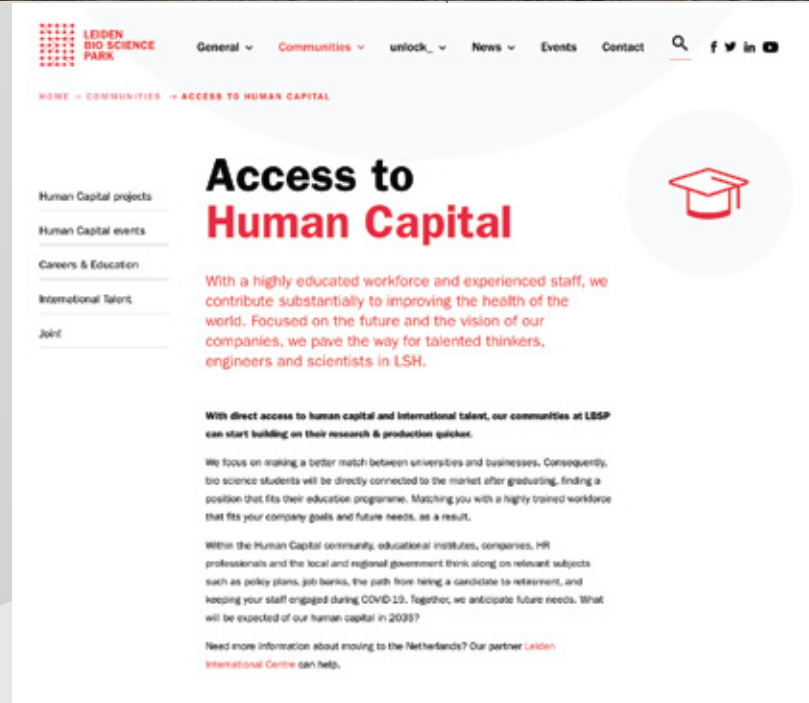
LEIDEN BIO SCIENCE PARK

General ⌄ Communities ⌄ unlock_ ⌄ News ⌄ Events Contact

HOME → COMMUNITIES → ACCESS TO HUMAN CAPITAL

Human Capital projects

Human Capital events

Careers & Education

International Talent

Join!

Access to Human Capital

With a highly educated workforce and experienced staff, we contribute substantially to improving the health of the world. Focused on the future and the vision of our companies, we pave the way for talented thinkers, engineers and scientists in LSH.

With direct access to human capital and international talent, our communities at LBSP can start building on their research & production quicker.

We focus on making a better match between universities and businesses. Consequently, bio science students will be directly connected to the market after graduating, finding a position that fits their education programme. Matching you with a highly trained workforce that fits your company goals and future needs, as a result.

Within the Human Capital community, educational institutes, companies, HR professionals and the local and regional government think along on relevant subjects such as policy plans, job banks, the path from hiring a candidate to retirement, and keeping your staff engaged during COVID-19. Together, we anticipate future needs. What will be expected of our human capital in 2035?

Need more information about moving to the Netherlands? Our partner Leiden International Centre can help.